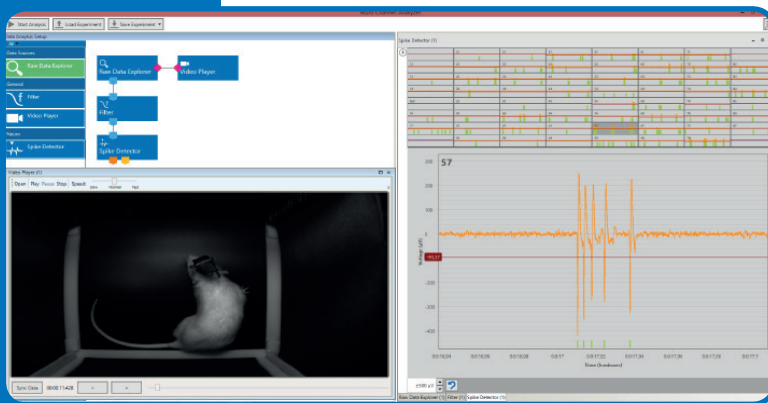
Start Analysis | Load Experiment | Save Experiment

Multi Channel Analyzer

Data Analysis Setup

Data Sources

Raw Data Explorer

General

Filter

Video Player

Neuro

Spike Detector

Raw Data Explorer

Video Player

Filter

Spike Detector

Video Player (1)

Open | Play | Pause | Stop | Speed

Slow | Normal | Fast

Sync Data | 00:00:11.428

Spike Detector (1)

57

200

100

0

-100

-200

-300

-400

Voltage [µV]

-91.37

00:16:04 | 00:16:06 | 00:16:08 | 00:17 | 00:17:02 | 00:17:04 | 00:17:06 | 00:17:08 | 00:17:1

Time [hh:mm:ss]

±500 µV

Raw Data Explorer (1) | Filter (1) | Spike Detector (1)